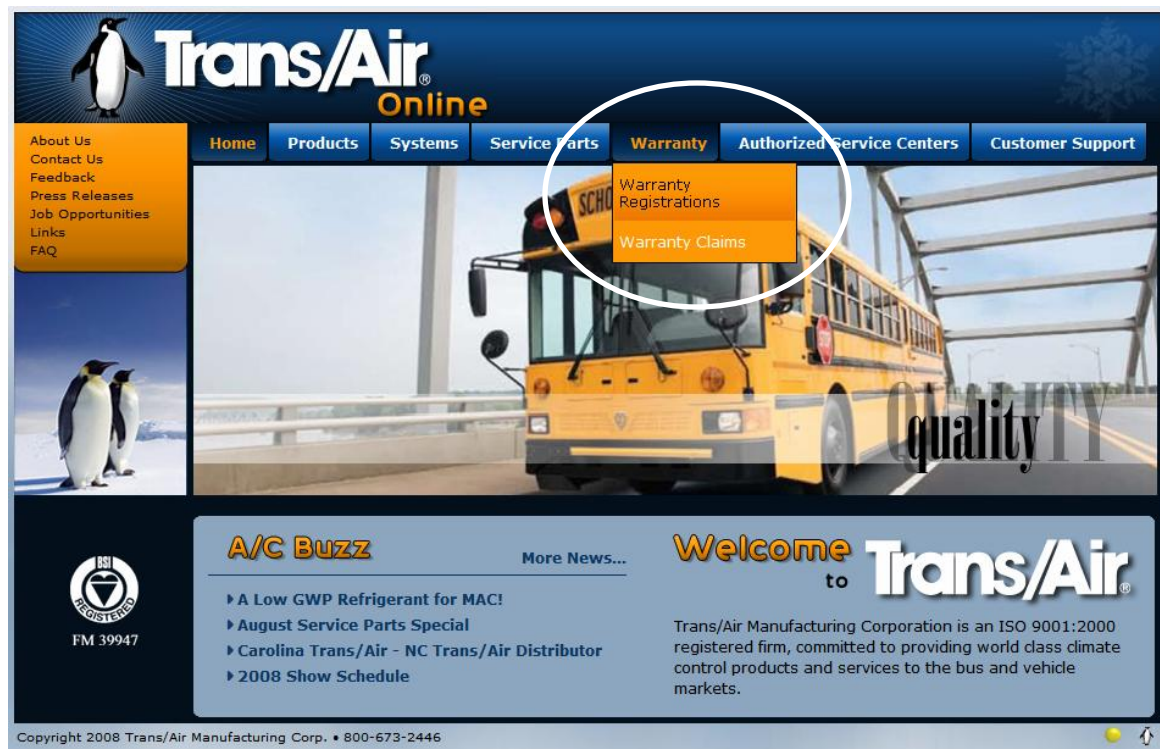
Trans/Air®
Online

About Us
Contact Us
Feedback
Press Releases
Job Opportunities
Links
FAQ

Home | Products | Systems | Service Parts | Warranty | Authorized Service Centers | Customer Support

Warranty Registrations
Warranty Claims

SCHO

QualITY

BSI
REGISTERED
FM 39947

A/C Buzz
More News...

A Low GWP Refrigerant for MAC!
August Service Parts Special
Carolina Trans/Air - NC Trans/Air Distributor
2008 Show Schedule

Welcome to Trans/Air®

Trans/Air Manufacturing Corporation is an ISO 9001:2000 registered firm, committed to providing world class climate control products and services to the bus and vehicle markets.

Copyright 2008 Trans/Air Manufacturing Corp. • 800-673-2446